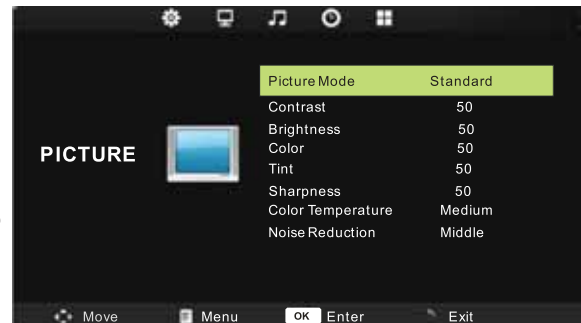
PICTURE

| | |
|---|---|
| Picture Mode | Standard |
| Contrast | 50 |
| Brightness | 50 |
| Color | 50 |
| Tint | 50 |
| Sharpness | 50 |
| Color Temperature | Medium |
| Noise Reduction | Middle |

Move Menu OK Enter Exit